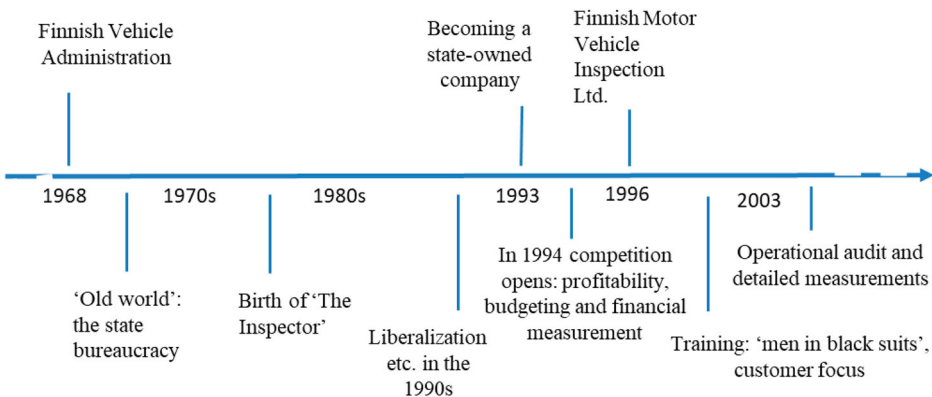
Finnish Vehicle Administration

Becoming a state-owned company

Finnish Motor Vehicle Inspection Ltd.

1968

1970s

1980s

1993

1996

2003

'Old world': the state bureaucracy

Birth of 'The Inspector'

Liberalization etc. in the 1990s

In 1994 competition opens: profitability, budgeting and financial measurement

Training: 'men in black suits', customer focus

Operational audit and detailed measurements